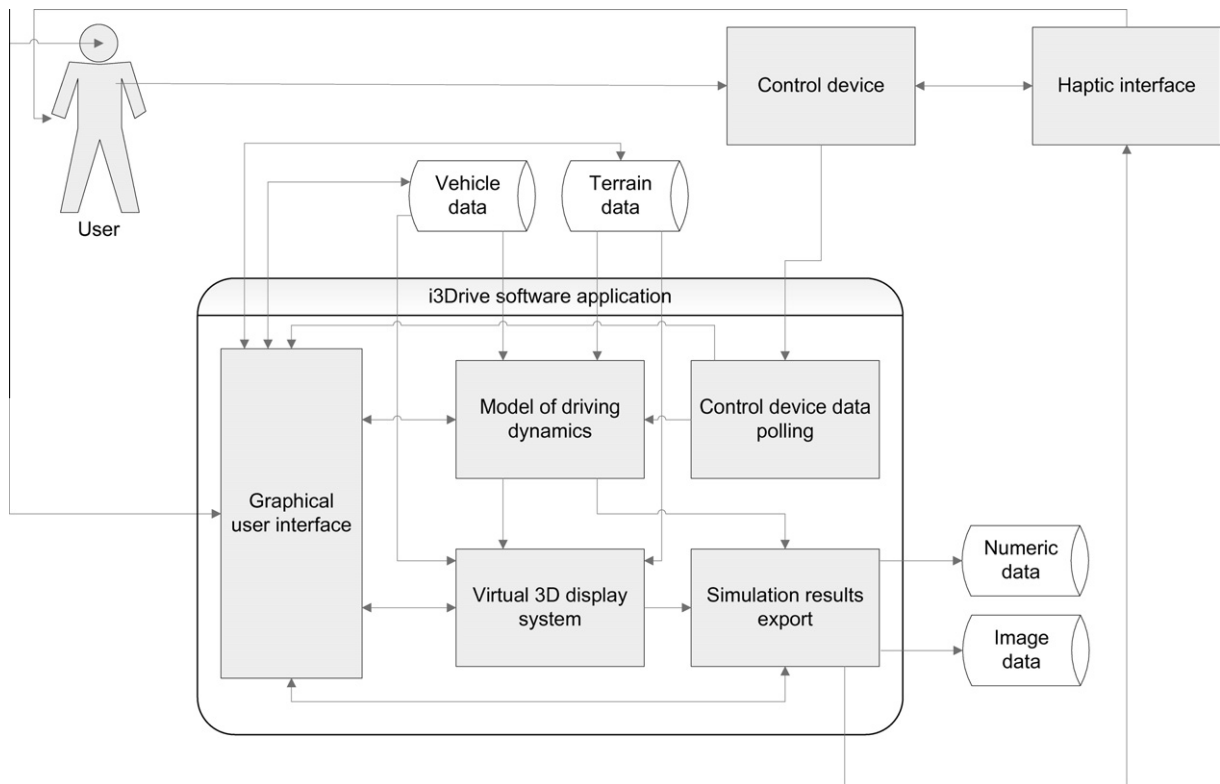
User

Control device

Haptic interface

Vehicle data

Terrain data

i3Drive software application

Graphical user interface

Model of driving dynamics

Control device data polling

Virtual 3D display system

Simulation results export

Numeric data

Image data